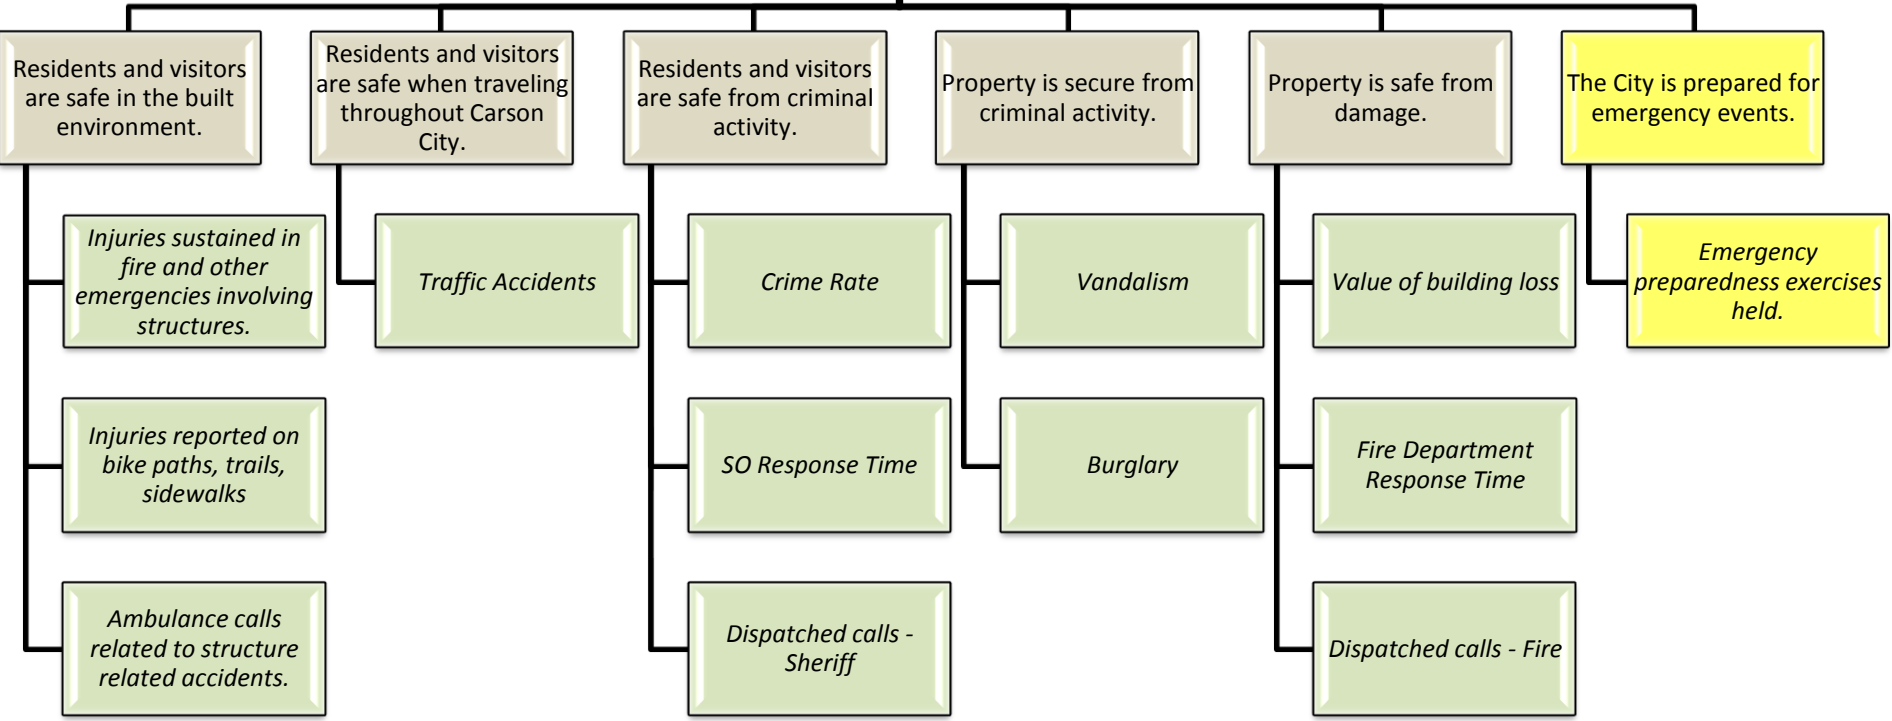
Residents and visitors are safe in the built environment.

Injuries sustained in fire and other emergencies involving structures.

Injuries reported on bike paths, trails, sidewalks

Ambulance calls related to structure related accidents.

Residents and visitors are safe when traveling throughout Carson City.

Traffic Accidents

Residents and visitors are safe from criminal activity.

Crime Rate

SO Response Time

Dispatched calls - Sheriff

Property is secure from criminal activity.

Vandalism

Burglary

Property is safe from damage.

Value of building loss

Fire Department Response Time

Dispatched calls - Fire

The City is prepared for emergency events.

Emergency preparedness exercises held.